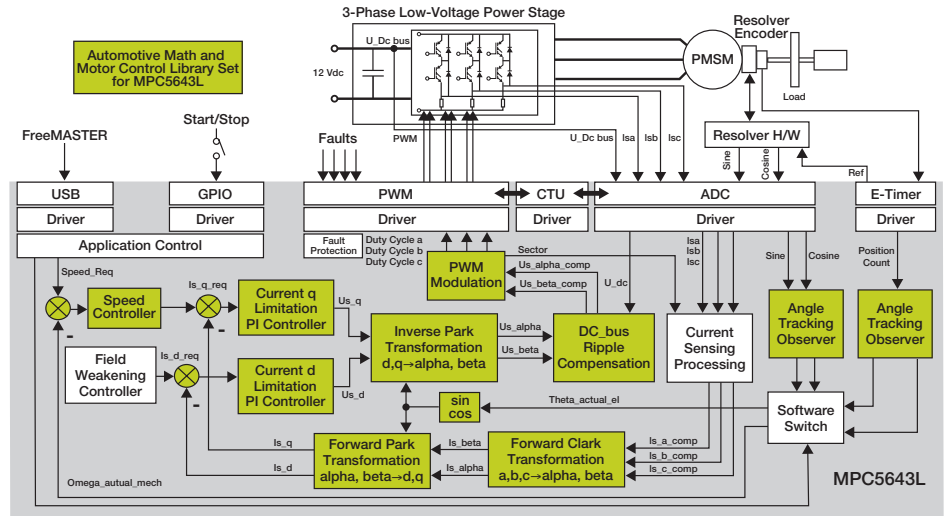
3-Phase Low-Voltage Power Stage

U_Dc bus

12 Vdc

PMSM

Resolver Encoder

Load

Automotive Math and Motor Control Library Set for MPC5643L

FreeMASTER

Start/Stop

Faults

PWM

U_Dc bus

Isa

Isb

Isc

Resolver H/W

Sine

Cosine

Ref

USB

GPIO

PWM

CTU

ADC

E-Timer

Driver

Driver

Driver

Driver

Driver

Driver

Application Control

Fault Protection

Duty Cycle a
Duty Cycle b
Duty Cycle c

Sector

Us_alpha_comp

Us_beta_comp

U_dc

Isa
Isb
Isc

Sine

Cosine

Position Count

Speed_Req

Speed Controller

Is_q_req

Current q Limitation PI Controller

Us_q

PWM Modulation

Inverse Park Transformation d,q→alpha, beta

Us_alpha

Us_beta

DC_bus Ripple Compensation

Current Sensing Processing

Angle Tracking Observer

Angle Tracking Observer

Field Weakening Controller

Is_d_req

Current d Limitation PI Controller

Us_d

sin cos

Theta_actual_el

Software Switch

Is_q

Is_d

Forward Park Transformation alpha, beta→d,q

Is_beta

Is_alpha

Forward Clark Transformation a,b,c→alpha, beta

Is_a_comp

Is_b_comp

Is_c_comp

Omega_autual_mech

MPC5643L